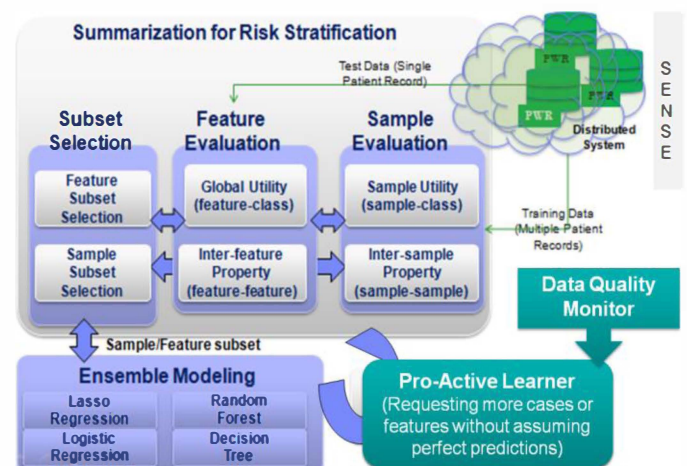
Summarization for Risk Stratification

Test Data (Single Patient Record)

PWR

PWR

PWR

PWR

Distributed System

S
E
N
S
E

Subset Selection

Feature Evaluation

Sample Evaluation

Feature Subset Selection

Global Utility (feature-class)

Sample Utility (sample-class)

Training Data (Multiple Patient Records)

Sample Subset Selection

Inter-feature Property (feature-feature)

Inter-sample Property (sample-sample)

Data Quality Monitor

Sample/Feature subset

Ensemble Modeling

Lasso Regression

Random Forest

Logistic Regression

Decision Tree

Pro-Active Learner
(Requesting more cases or features without assuming perfect predictions)